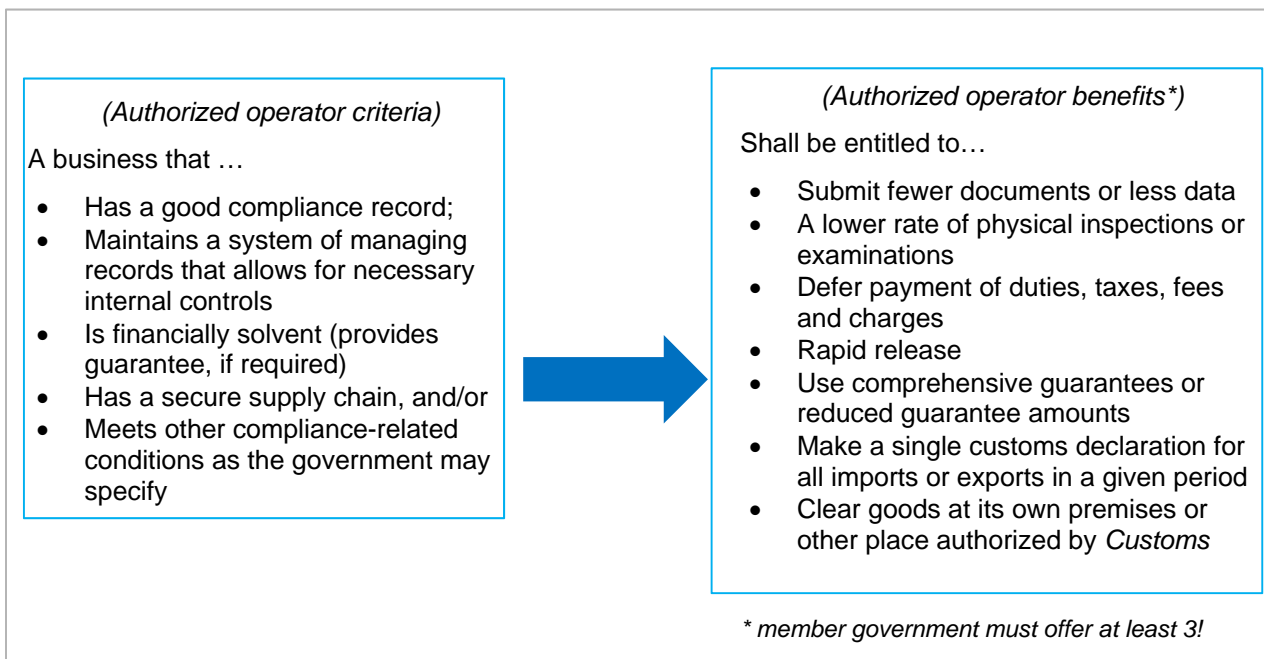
(Authorized operator criteria)

A business that …

- Has a good compliance record;
- Maintains a system of managing records that allows for necessary internal controls
- Is financially solvent (provides guarantee, if required)
- Has a secure supply chain, and/or
- Meets other compliance-related conditions as the government may specify

(Authorized operator benefits*)

Shall be entitled to…

- Submit fewer documents or less data
- A lower rate of physical inspections or examinations
- Defer payment of duties, taxes, fees and charges
- Rapid release
- Use comprehensive guarantees or reduced guarantee amounts
- Make a single customs declaration for all imports or exports in a given period
- Clear goods at its own premises or other place authorized by Customs

* member government must offer at least 3!